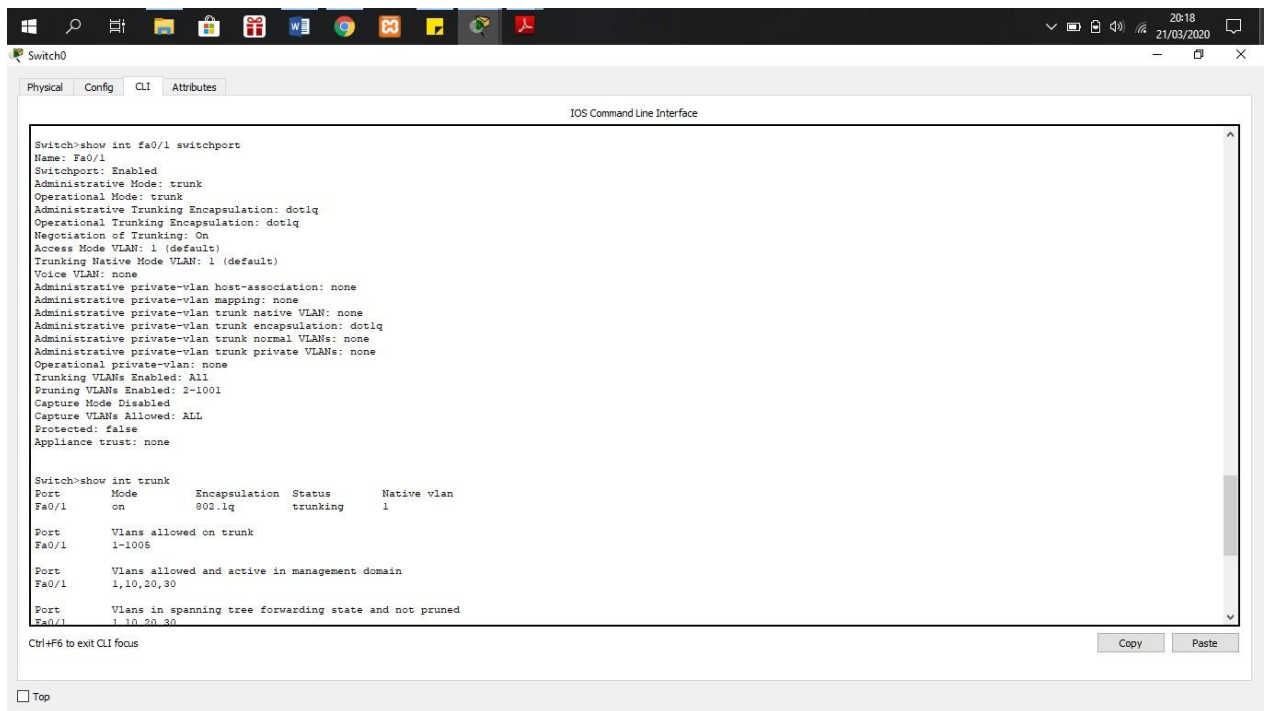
20:18
21/03/2020

Switch0

Physical Config CLI Attributes

IOS Command Line Interface

Switch>show int fa0/1 switchport
Name: Fa0/1
Switchport: Enabled
Administrative Mode: trunk
Operational Mode: trunk
Administrative Trunking Encapsulation: dot1q
Operational Trunking Encapsulation: dot1q
Negotiation of Trunking: On
Access Mode VLAN: 1 (default)
Trunking Native Mode VLAN: 1 (default)
Voice VLAN: none
Administrative private-vlan host-association: none
Administrative private-vlan mapping: none
Administrative private-vlan trunk native VLAN: none
Administrative private-vlan trunk encapsulation: dot1q
Administrative private-vlan trunk normal VLANs: none
Administrative private-vlan trunk private VLANs: none
Operational private-vlan: none
Trunking VLANs Enabled: All
Pruning VLANs Enabled: 2-1001
Capture Mode Disabled
Capture VLANs Allowed: ALL
Protected: false
Appliance trust: none

Switch>show int trunk

| Port | Mode | Encapsulation | Status | Native vlan |
|---|---|---|---|---|
| Fa0/1 | on | 802.1q | trunking | 1 |

Port Vlans allowed on trunk
Fa0/1 1-1005

Port Vlans allowed and active in management domain
Fa0/1 1,10,20,30

Port Vlans in spanning tree forwarding state and not pruned
Fa0/1 1,10,20,30

Ctrl+F6 to exit CLI focus

Copy Paste

Top